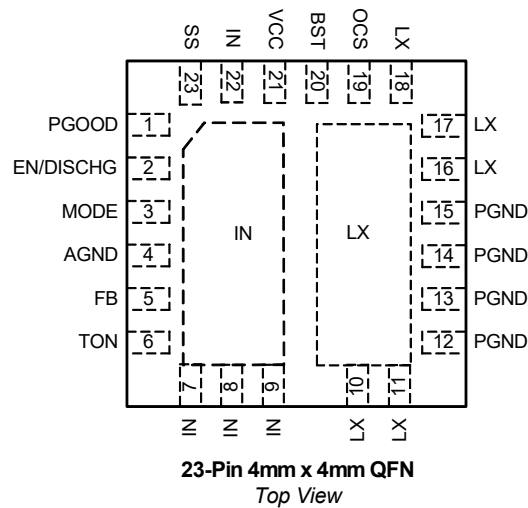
SS IN VCC BST OCS LX

23 22 21 20 19 18

PGOOD 1
EN/DISCHG 2
MODE 3
AGND 4
FB 5
TON 6

17 LX
16 LX
15 PGND
14 PGND
13 PGND
12 PGND

IN

LX

7 8 9 10 11

IN IN IN LX LX

**23-Pin 4mm x 4mm QFN**
*Top View*